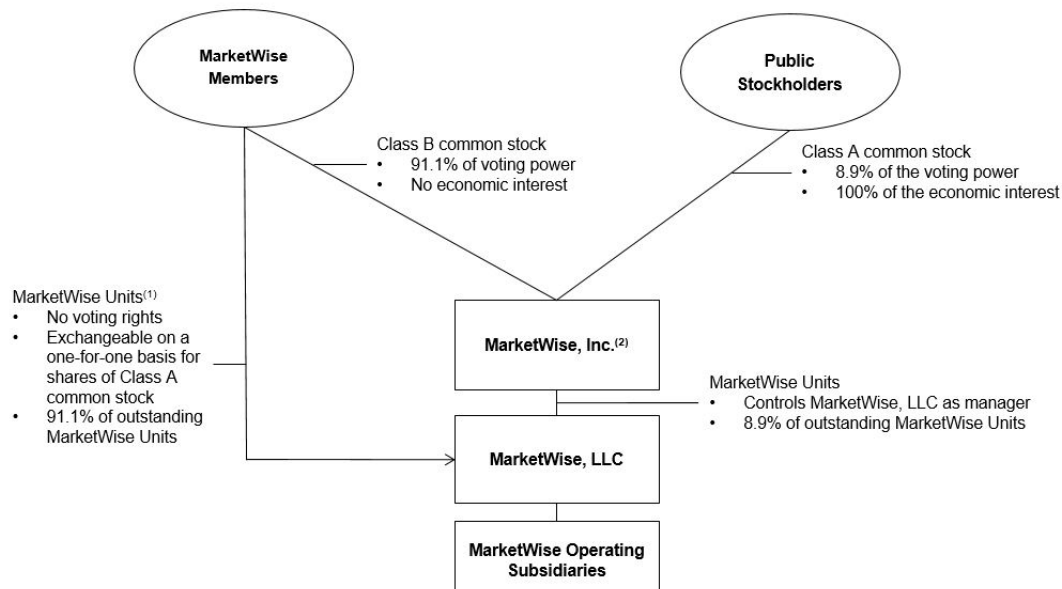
MarketWise Members

Public Stockholders

Class B common stock
• 91.1% of voting power
• No economic interest

Class A common stock
• 8.9% of the voting power
• 100% of the economic interest

MarketWise Units$^{(1)}$
• No voting rights
• Exchangeable on a one-for-one basis for shares of Class A common stock
• 91.1% of outstanding MarketWise Units

MarketWise, Inc.$^{(2)}$

MarketWise Units
• Controls MarketWise, LLC as manager
• 8.9% of outstanding MarketWise Units

MarketWise, LLC

MarketWise Operating Subsidiaries